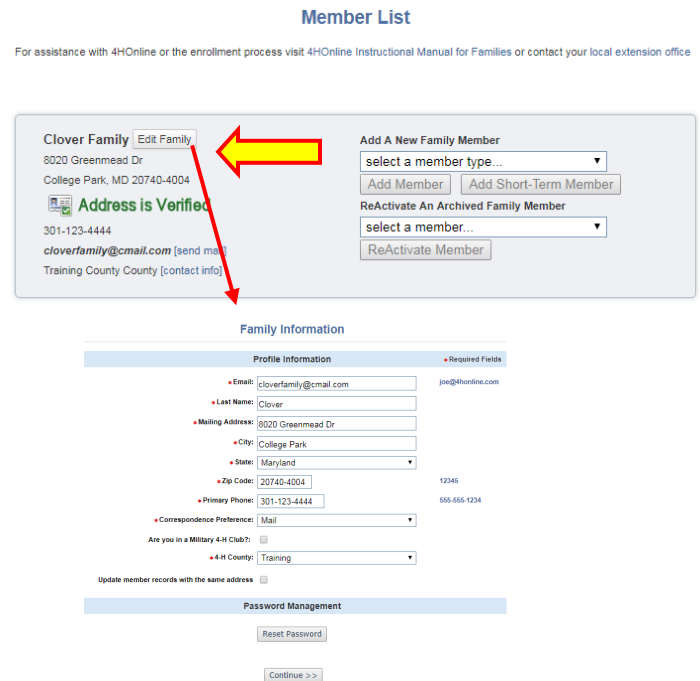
Member List

For assistance with 4HOnline or the enrollment process visit 4HOnline Instructional Manual for Families or contact your local extension office

Clover Family Edit Family
8020 Greenmead Dr
College Park, MD 20740-4004
Address is Verified
301-123-4444
cloverfamily@cmail.com [send mail]
Training County County [contact info]

Add A New Family Member
select a member type...
Add Member Add Short-Term Member
ReActivate An Archived Family Member
select a member...
ReActivate Member

Family Information

Profile Information
• Required Fields

• Email: cloverfamily@cmail.com joe@4honline.com
• Last Name: Clover
• Mailing Address: 8020 Greenmead Dr
• City: College Park
• State: Maryland
• Zip Code: 20740-4004 12345
• Primary Phone: 301-123-4444 555-555-1234
• Correspondence Preference: Mail
Are you in a Military 4-H Club?:
• 4-H County: Training
Update member records with the same address

Password Management

Reset Password

Continue >>